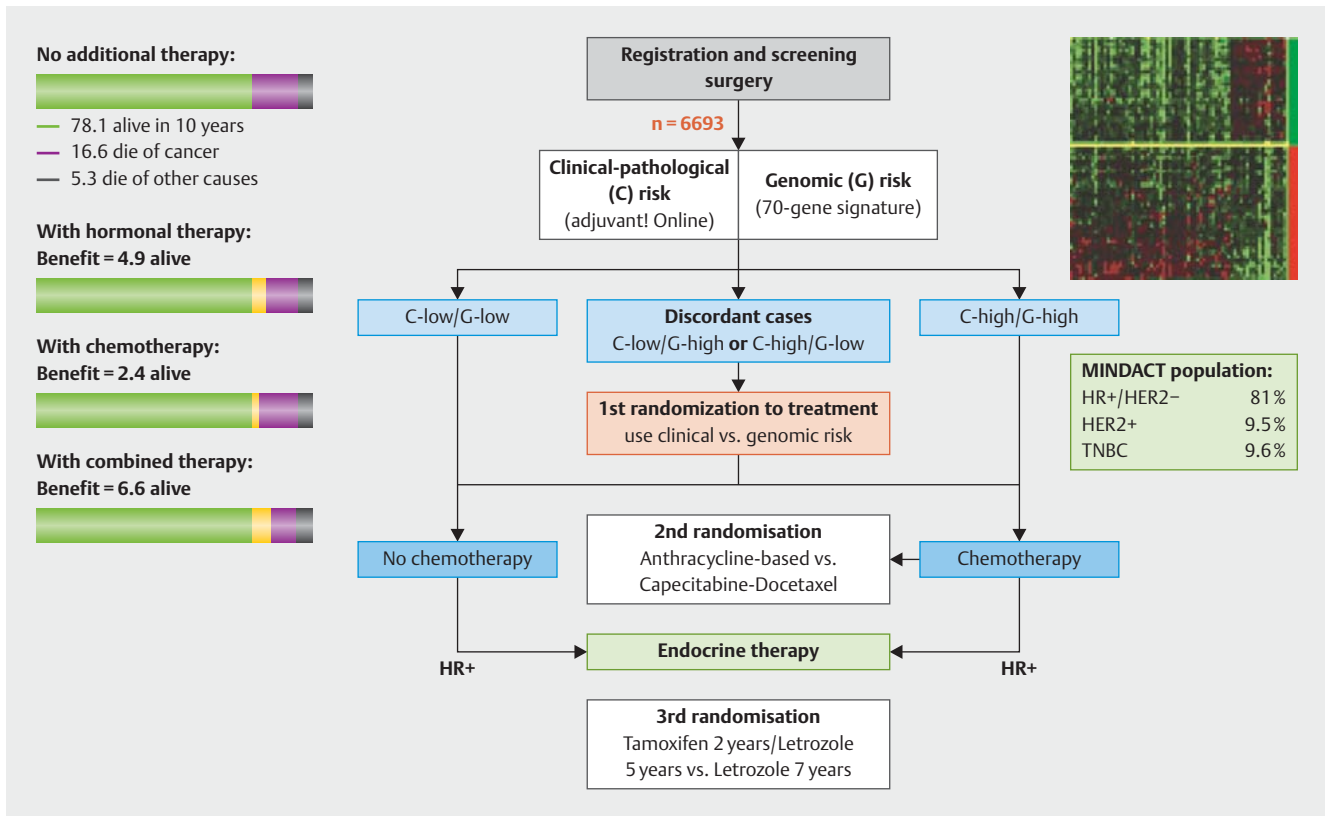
No additional therapy:

— 78.1 alive in 10 years
— 16.6 die of cancer
— 5.3 die of other causes

With hormonal therapy:
Benefit = 4.9 alive

With chemotherapy:
Benefit = 2.4 alive

With combined therapy:
Benefit = 6.6 alive

Registration and screening surgery

n = 6693

Clinical-pathological (C) risk
(adjuvant! Online)

Genomic (G) risk
(70-gene signature)

C-low/G-low

Discordant cases
C-low/G-high or C-high/G-low

C-high/G-high

1st randomization to treatment
use clinical vs. genomic risk

MINDACT population:

| | |
|---|---|
| HR+/HER2− | 81% |
| HER2+ | 9.5% |
| TNBC | 9.6% |

No chemotherapy

2nd randomisation
Anthracycline-based vs. Capecitabine-Docetaxel

Chemotherapy

HR+

Endocrine therapy

HR+

3rd randomisation
Tamoxifen 2 years/Letrozole 5 years vs. Letrozole 7 years